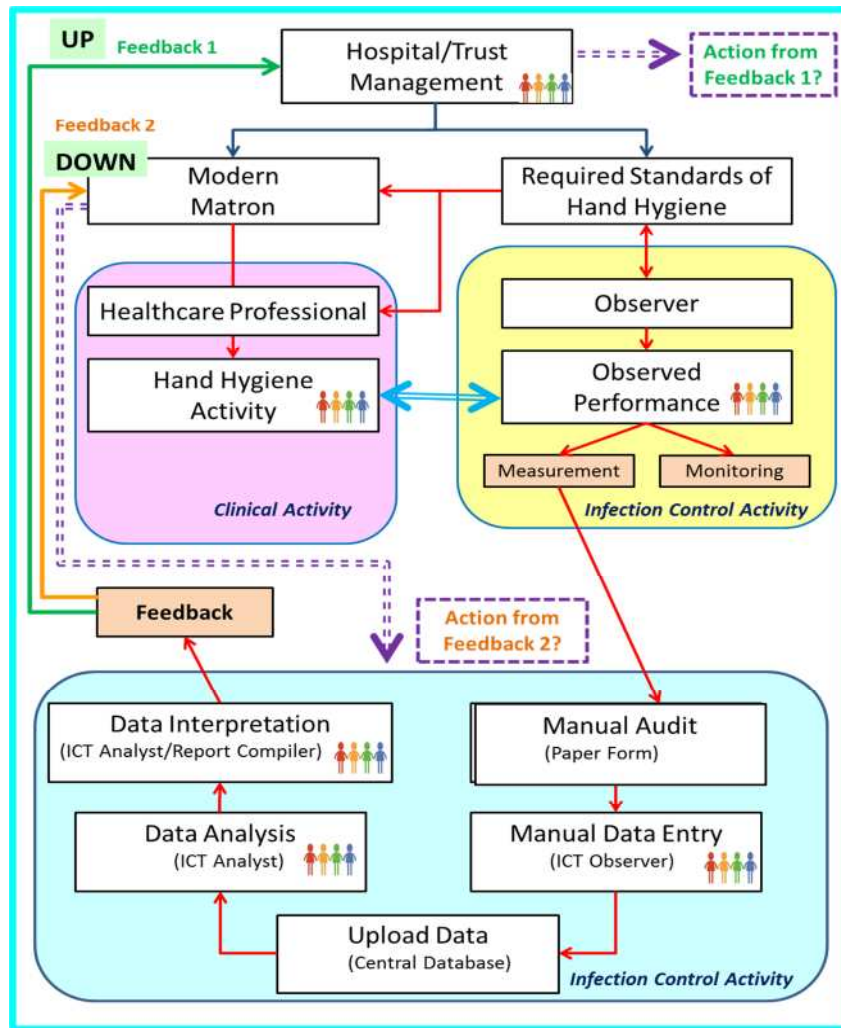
UP
Feedback 1
Hospital/Trust Management
Action from Feedback 1?
Feedback 2
DOWN
Modern Matron
Required Standards of Hand Hygiene
Healthcare Professional
Hand Hygiene Activity
Clinical Activity
Observer
Observed Performance
Measurement
Monitoring
Infection Control Activity
Feedback
Action from Feedback 2?
Data Interpretation
(ICT Analyst/Report Compiler)
Manual Audit
(Paper Form)
Data Analysis
(ICT Analyst)
Manual Data Entry
(ICT Observer)
Upload Data
(Central Database)
Infection Control Activity